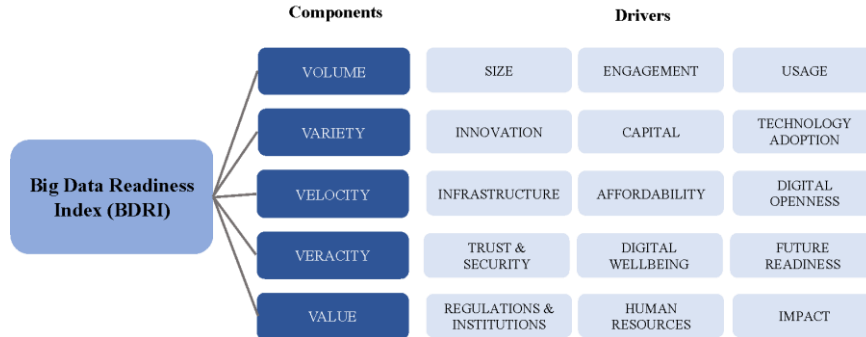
Components

Drivers

Big Data Readiness Index (BDRI)

| Components | Drivers | | |
|---|---|---|---|
| VOLUME | SIZE | ENGAGEMENT | USAGE |
| VARIETY | INNOVATION | CAPITAL | TECHNOLOGY ADOPTION |
| VELOCITY | INFRASTRUCTURE | AFFORDABILITY | DIGITAL OPENNESS |
| VERACITY | TRUST & SECURITY | DIGITAL WELLBEING | FUTURE READINESS |
| VALUE | REGULATIONS & INSTITUTIONS | HUMAN RESOURCES | IMPACT |